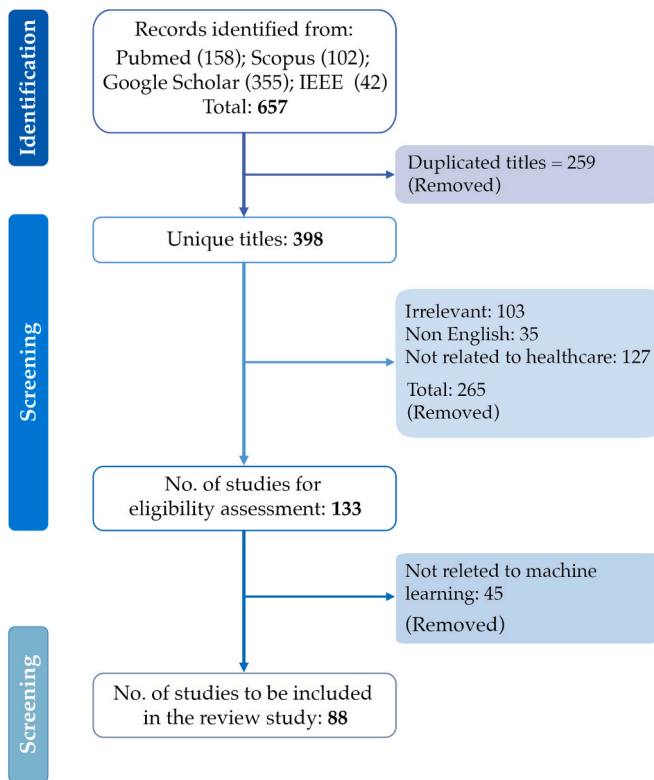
Identification

Records identified from: Pubmed (158); Scopus (102); Google Scholar (355); IEEE (42) Total: **657**

Duplicated titles = 259 (Removed)

Screening

Unique titles: **398**

Irrelevant: 103
Non English: 35
Not related to healthcare: 127
Total: 265
(Removed)

No. of studies for eligibility assessment: **133**

Not releted to machine learning: 45
(Removed)

Screening

No. of studies to be included in the review study: **88**